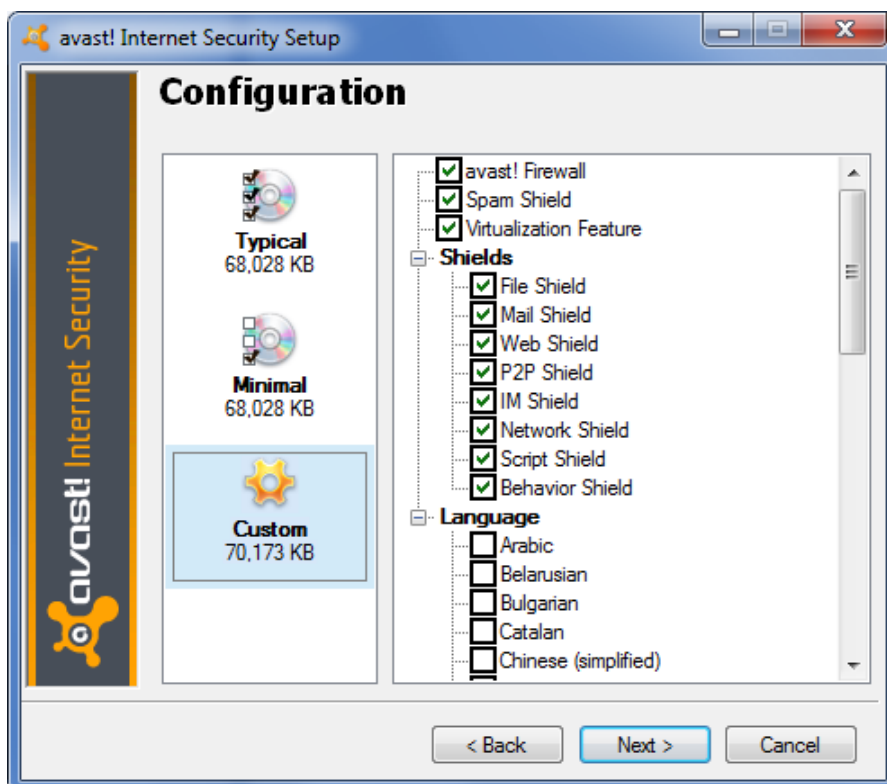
avast! Internet Security Setup

Configuration

avast! Internet Security

Typical
68,028 KB

Minimal
68,028 KB

Custom
70,173 KB

avast! Firewall
Spam Shield
Virtualization Feature
Shields
File Shield
Mail Shield
Web Shield
P2P Shield
IM Shield
Network Shield
Script Shield
Behavior Shield
Language
Arabic
Belarusian
Bulgarian
Catalan
Chinese (simplified)

< Back
Next >
Cancel